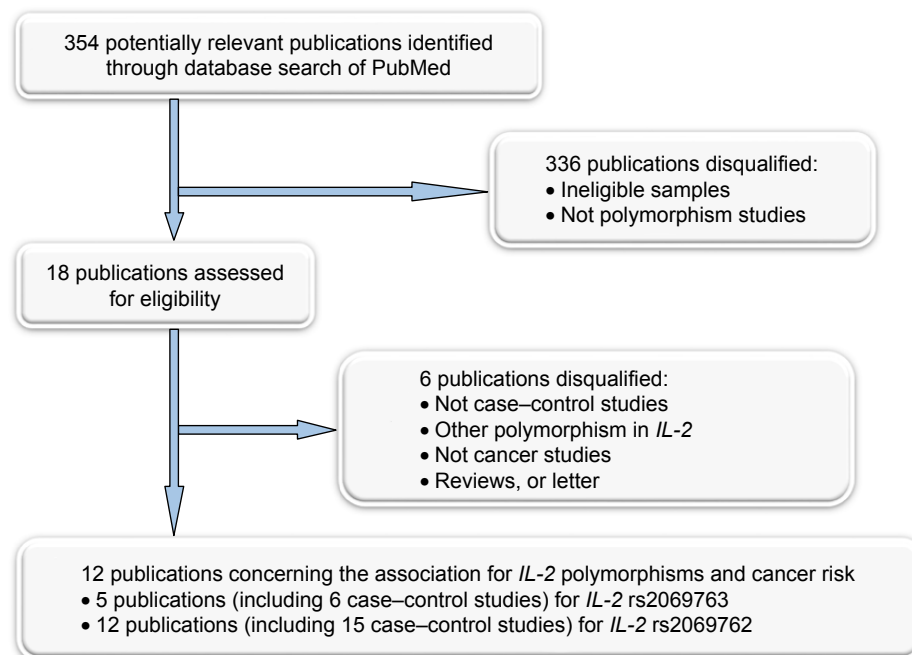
354 potentially relevant publications identified through database search of PubMed

336 publications disqualified:
• Ineligible samples
• Not polymorphism studies

18 publications assessed for eligibility

6 publications disqualified:
• Not case–control studies
• Other polymorphism in *IL-2*
• Not cancer studies
• Reviews, or letter

12 publications concerning the association for *IL-2* polymorphisms and cancer risk
• 5 publications (including 6 case–control studies) for *IL-2* rs2069763
• 12 publications (including 15 case–control studies) for *IL-2* rs2069762